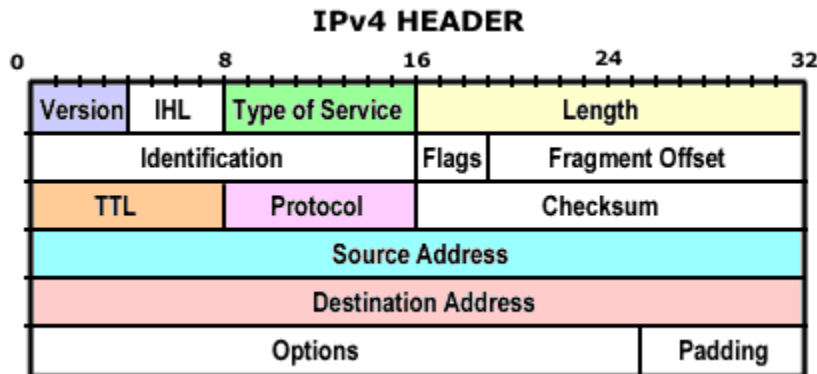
IPv4 HEADER

0 8 16 24 32

| Version | IHL | Type of Service | Length | |
|---|---|---|---|---|
| Identification | | | Flags | Fragment Offset |
| TTL | | Protocol | Checksum | |
| Source Address | | | | |
| Destination Address | | | | |
| Options | | | | Padding |